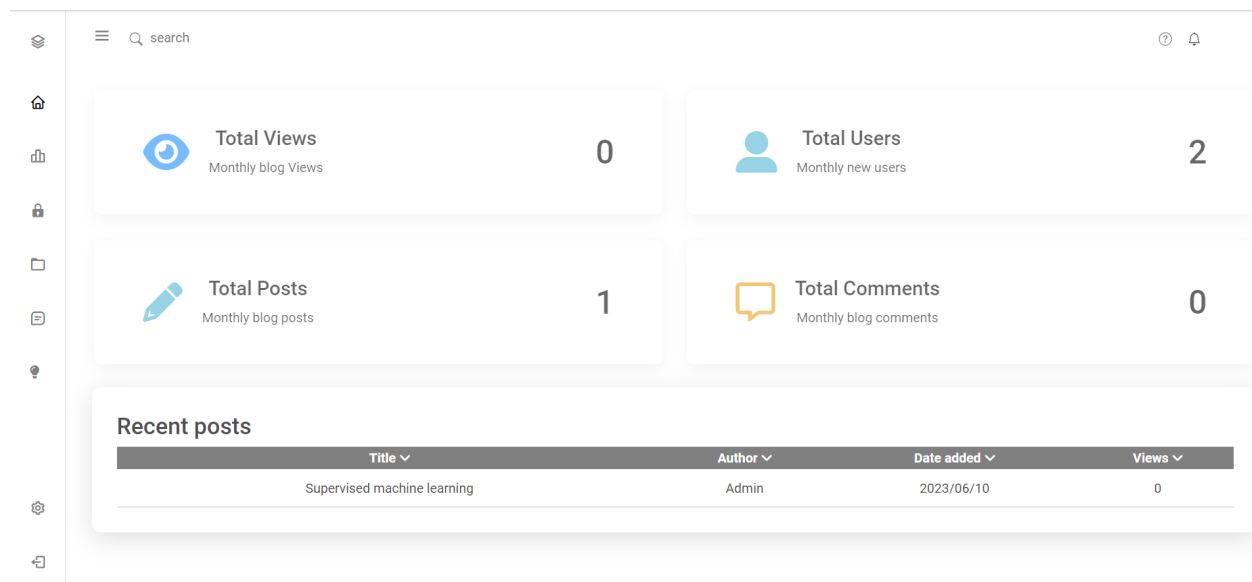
search

Total Views
Monthly blog Views
0

Total Users
Monthly new users
2

Total Posts
Monthly blog posts
1

Total Comments
Monthly blog comments
0

Recent posts

| Title ∨ | Author ∨ | Date added ∨ | Views ∨ |
|---|---|---|---|
| Supervised machine learning | Admin | 2023/06/10 | 0 |